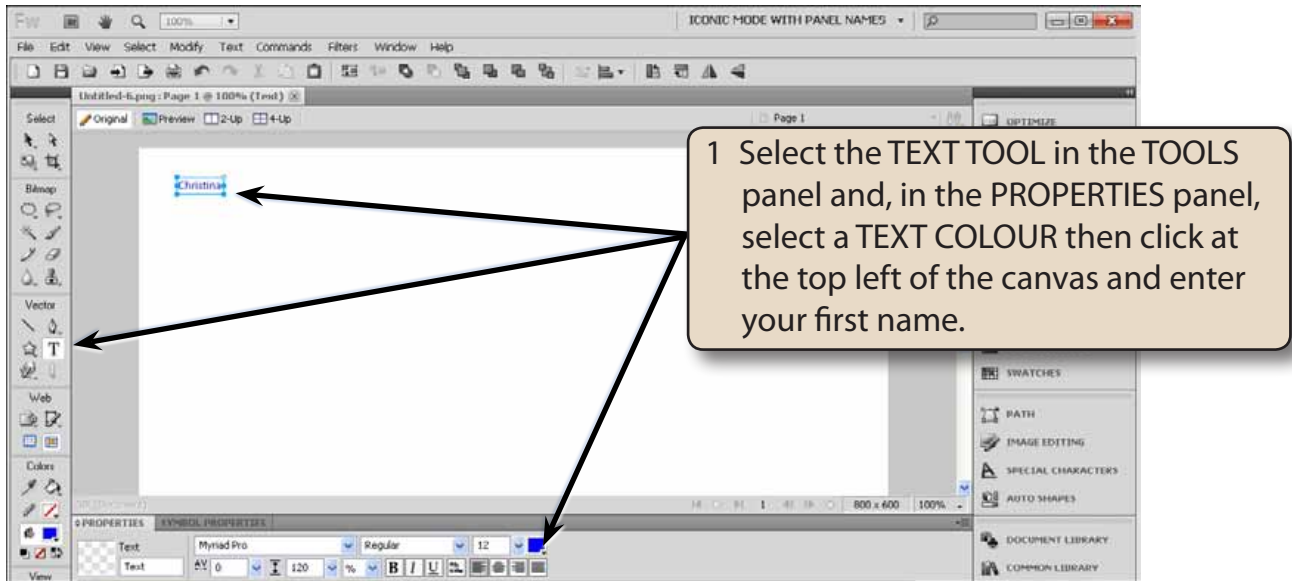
Fw 100% ICONIC MODE WITH PANEL NAMES

File Edit View Select Modify Text Commands Filters Window Help

Untitled-6.png : Page 1 @ 100% (Text)

Original Preview 2-Up 4-Up

Page 1

Select

Bitmap

Vector

Web

Colors

View

Christina

1 Select the TEXT TOOL in the TOOLS panel and, in the PROPERTIES panel, select a TEXT COLOUR then click at the top left of the canvas and enter your first name.

OPTIMIZE

SWATCHES

PATH

IMAGE EDITING

SPECIAL CHARACTERS

AUTO SHAPES

DOCUMENT LIBRARY

COMMON LIBRARY

1 800 x 600 100%

PROPERTIES SYMBOL PROPERTIES

Text

Text

Myriad Pro

Regular

12

0

120

%

B I U